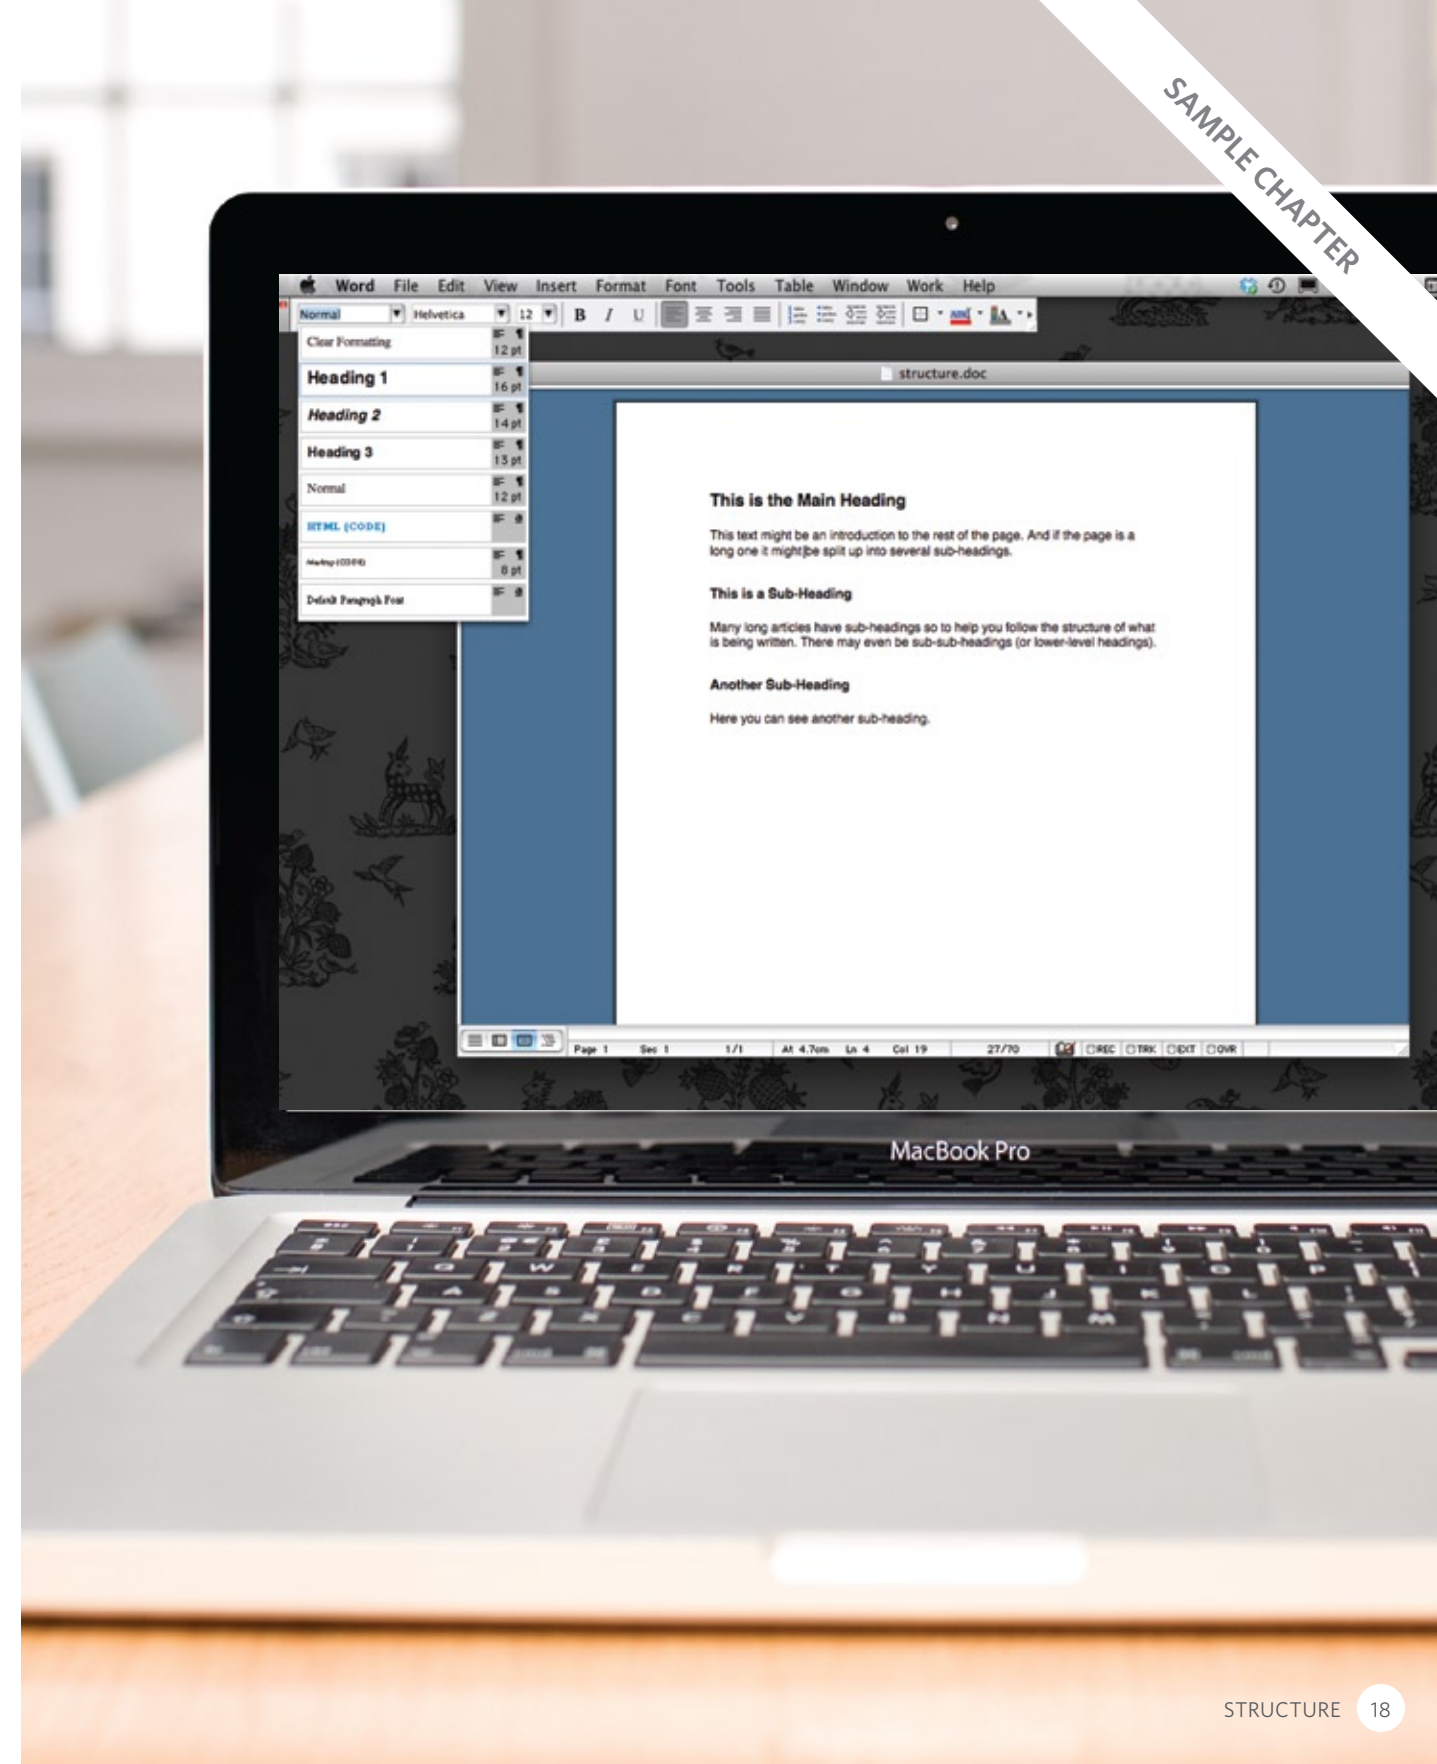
SAMPLE CHAPTER

Word File Edit View Insert Format Font Tools Table Window Work Help

Normal Helvetica 12 B I U

Clear Formatting 12 pt
Heading 1 16 pt
Heading 2 14 pt
Heading 3 13 pt
Normal 12 pt
HTML (CODE)
Markup (CODE) 8 pt
Default Paragraph Font

structure.doc

This is the Main Heading

This text might be an introduction to the rest of the page. And if the page is a long one it might be split up into several sub-headings.

This is a Sub-Heading

Many long articles have sub-headings so to help you follow the structure of what is being written. There may even be sub-sub-headings (or lower-level headings).

Another Sub-Heading

Here you can see another sub-heading.

Page 1 Sec 1 1/1 At 4.7cm Ln 4 Col 19 27/70 REC TRK EXT OVR

MacBook Pro

STRUCTURE 18